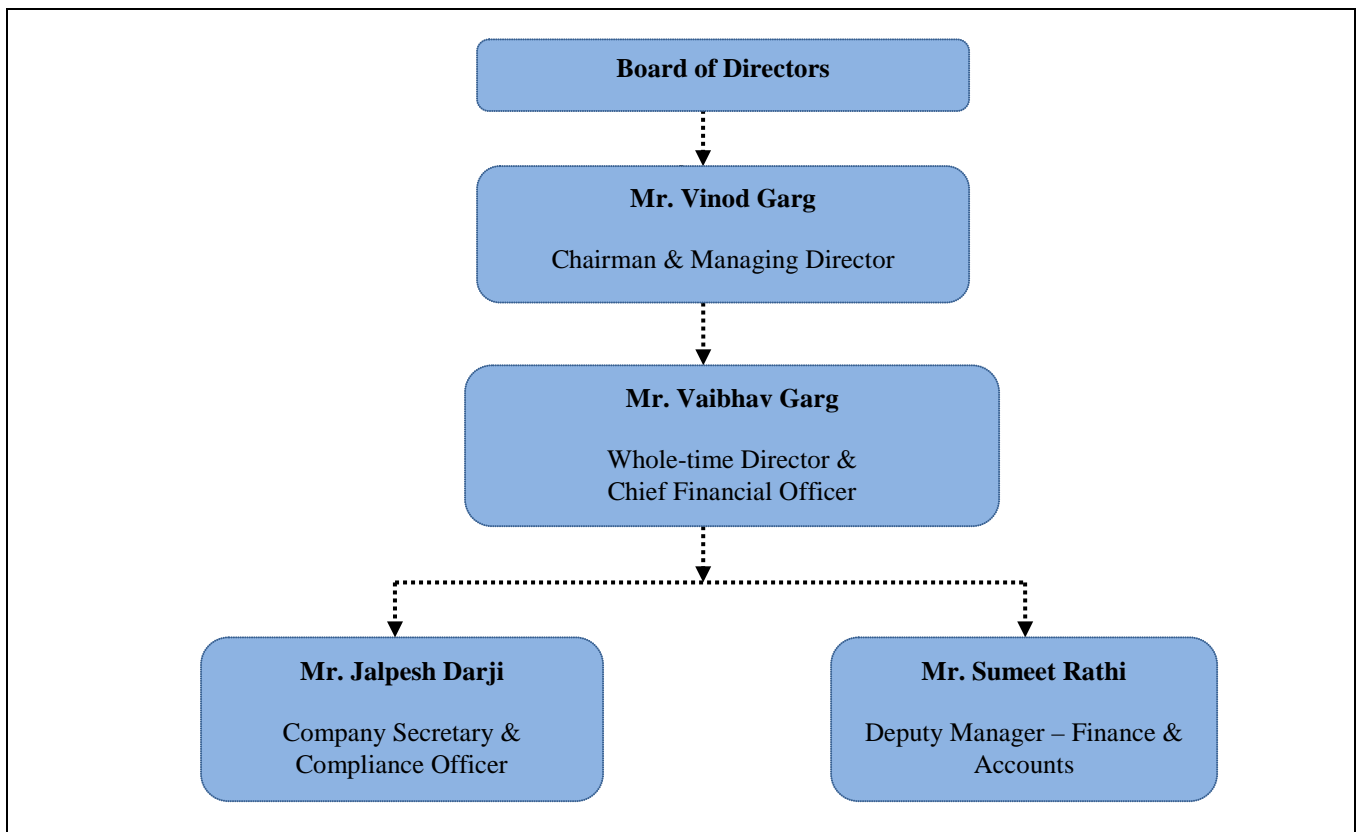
Board of Directors

Mr. Vinod Garg

Chairman & Managing Director

Mr. Vaibhav Garg

Whole-time Director & Chief Financial Officer

Mr. Jalpesh Darji

Company Secretary & Compliance Officer

Mr. Sumeet Rathi

Deputy Manager – Finance & Accounts